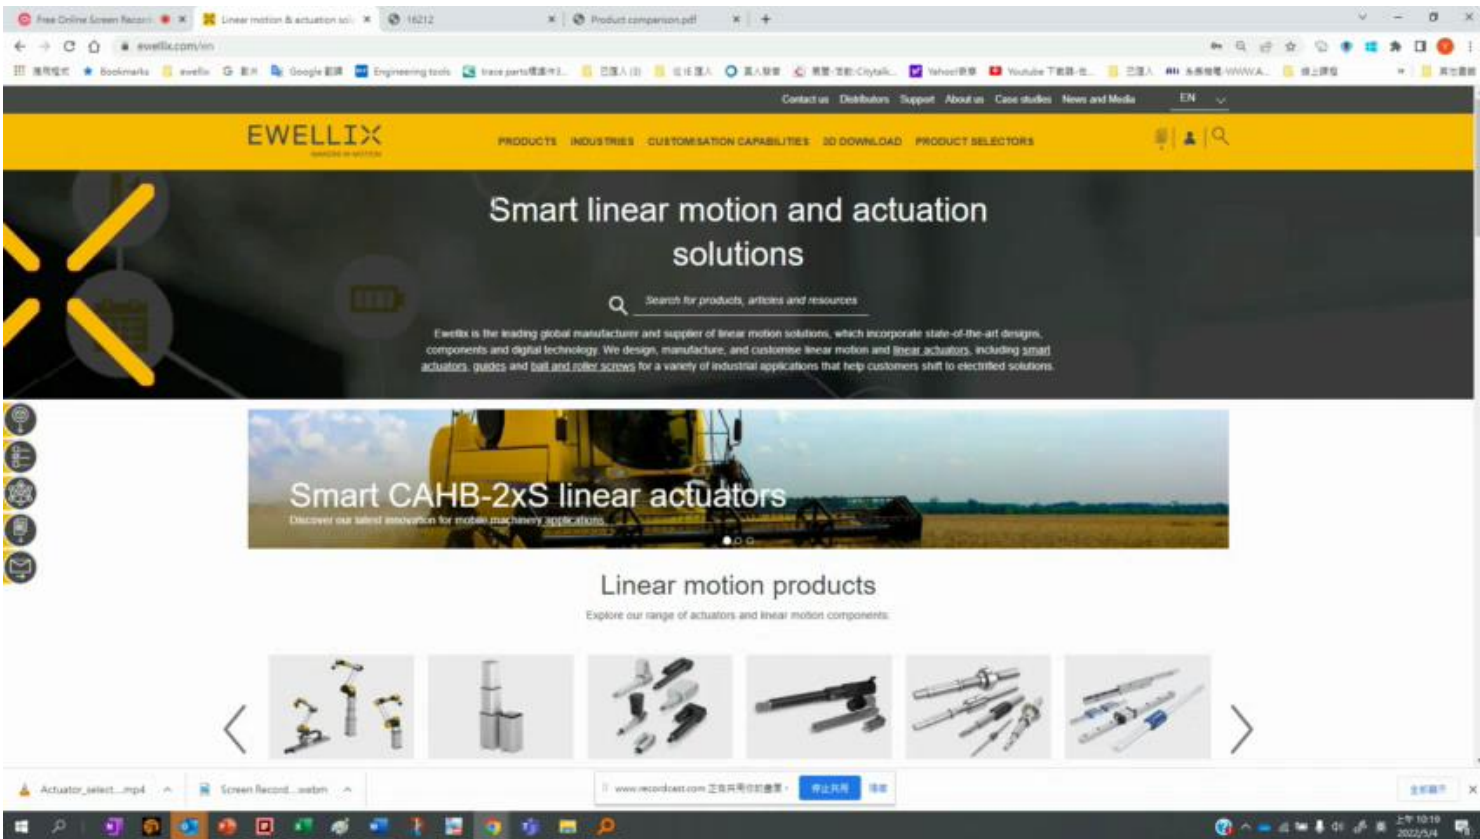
Free Online Screen Recor... Linear motion & actuation sol... 16212 Product comparison.pdf

ewellix.com/en

Bookmarks Google Engineering tools

Contact us Distributors Support About us Case studies News and Media EN

EWELLIX

PRODUCTS INDUSTRIES CUSTOMISATION CAPABILITIES 3D DOWNLOAD PRODUCT SELECTORS

Smart linear motion and actuation solutions

Search for products, articles and resources

Ewellix is the leading global manufacturer and supplier of linear motion solutions, which incorporate state-of-the-art designs, components and digital technology. We design, manufacture, and customise linear motion and linear actuators, including smart actuators, guides and ball and roller screws for a variety of industrial applications that help customers shift to electrified solutions.

Smart CAHB-2xS linear actuators

Discover our latest innovation for mobile machinery applications

Linear motion products

Explore our range of actuators and linear motion components

Actuator_select....mp4 Screen Record....webm

www.recordcast.com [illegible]

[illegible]
2022/5/4